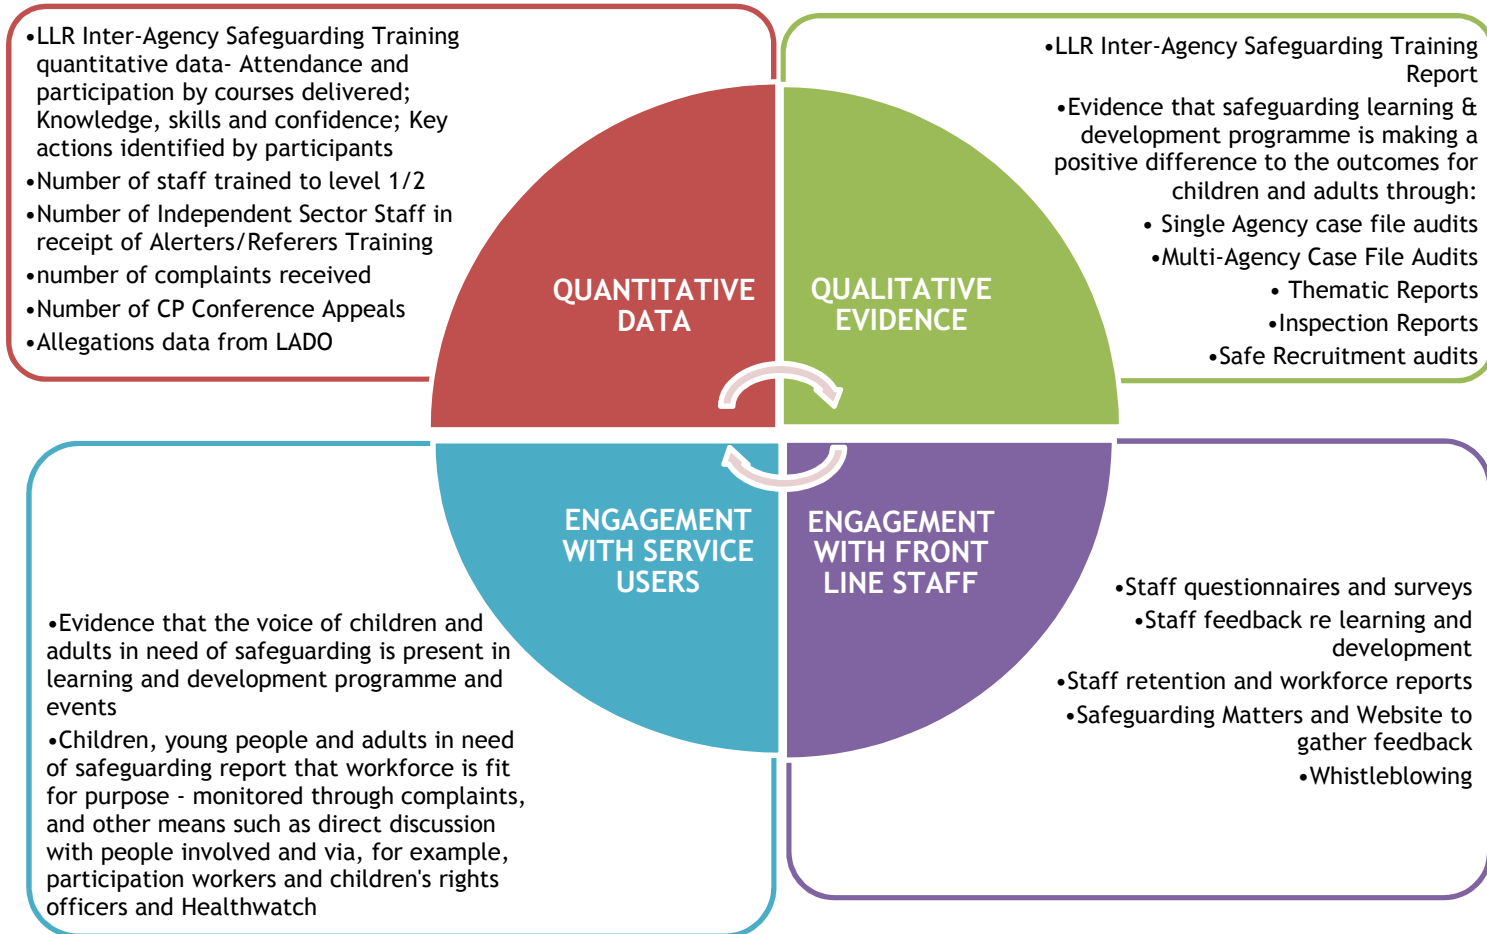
•LLR Inter-Agency Safeguarding Training quantitative data- Attendance and participation by courses delivered; Knowledge, skills and confidence; Key actions identified by participants
•Number of staff trained to level 1/2
•Number of Independent Sector Staff in receipt of Alerters/Referers Training
•number of complaints received
•Number of CP Conference Appeals
•Allegations data from LADO

•LLR Inter-Agency Safeguarding Training Report
•Evidence that safeguarding learning & development programme is making a positive difference to the outcomes for children and adults through:
• Single Agency case file audits
•Multi-Agency Case File Audits
• Thematic Reports
•Inspection Reports
•Safe Recruitment audits

QUANTITATIVE DATA

QUALITATIVE EVIDENCE

ENGAGEMENT WITH SERVICE USERS

ENGAGEMENT WITH FRONT LINE STAFF

•Evidence that the voice of children and adults in need of safeguarding is present in learning and development programme and events
•Children, young people and adults in need of safeguarding report that workforce is fit for purpose - monitored through complaints, and other means such as direct discussion with people involved and via, for example, participation workers and children's rights officers and Healthwatch

•Staff questionnaires and surveys
•Staff feedback re learning and development
•Staff retention and workforce reports
•Safeguarding Matters and Website to gather feedback
•Whistleblowing